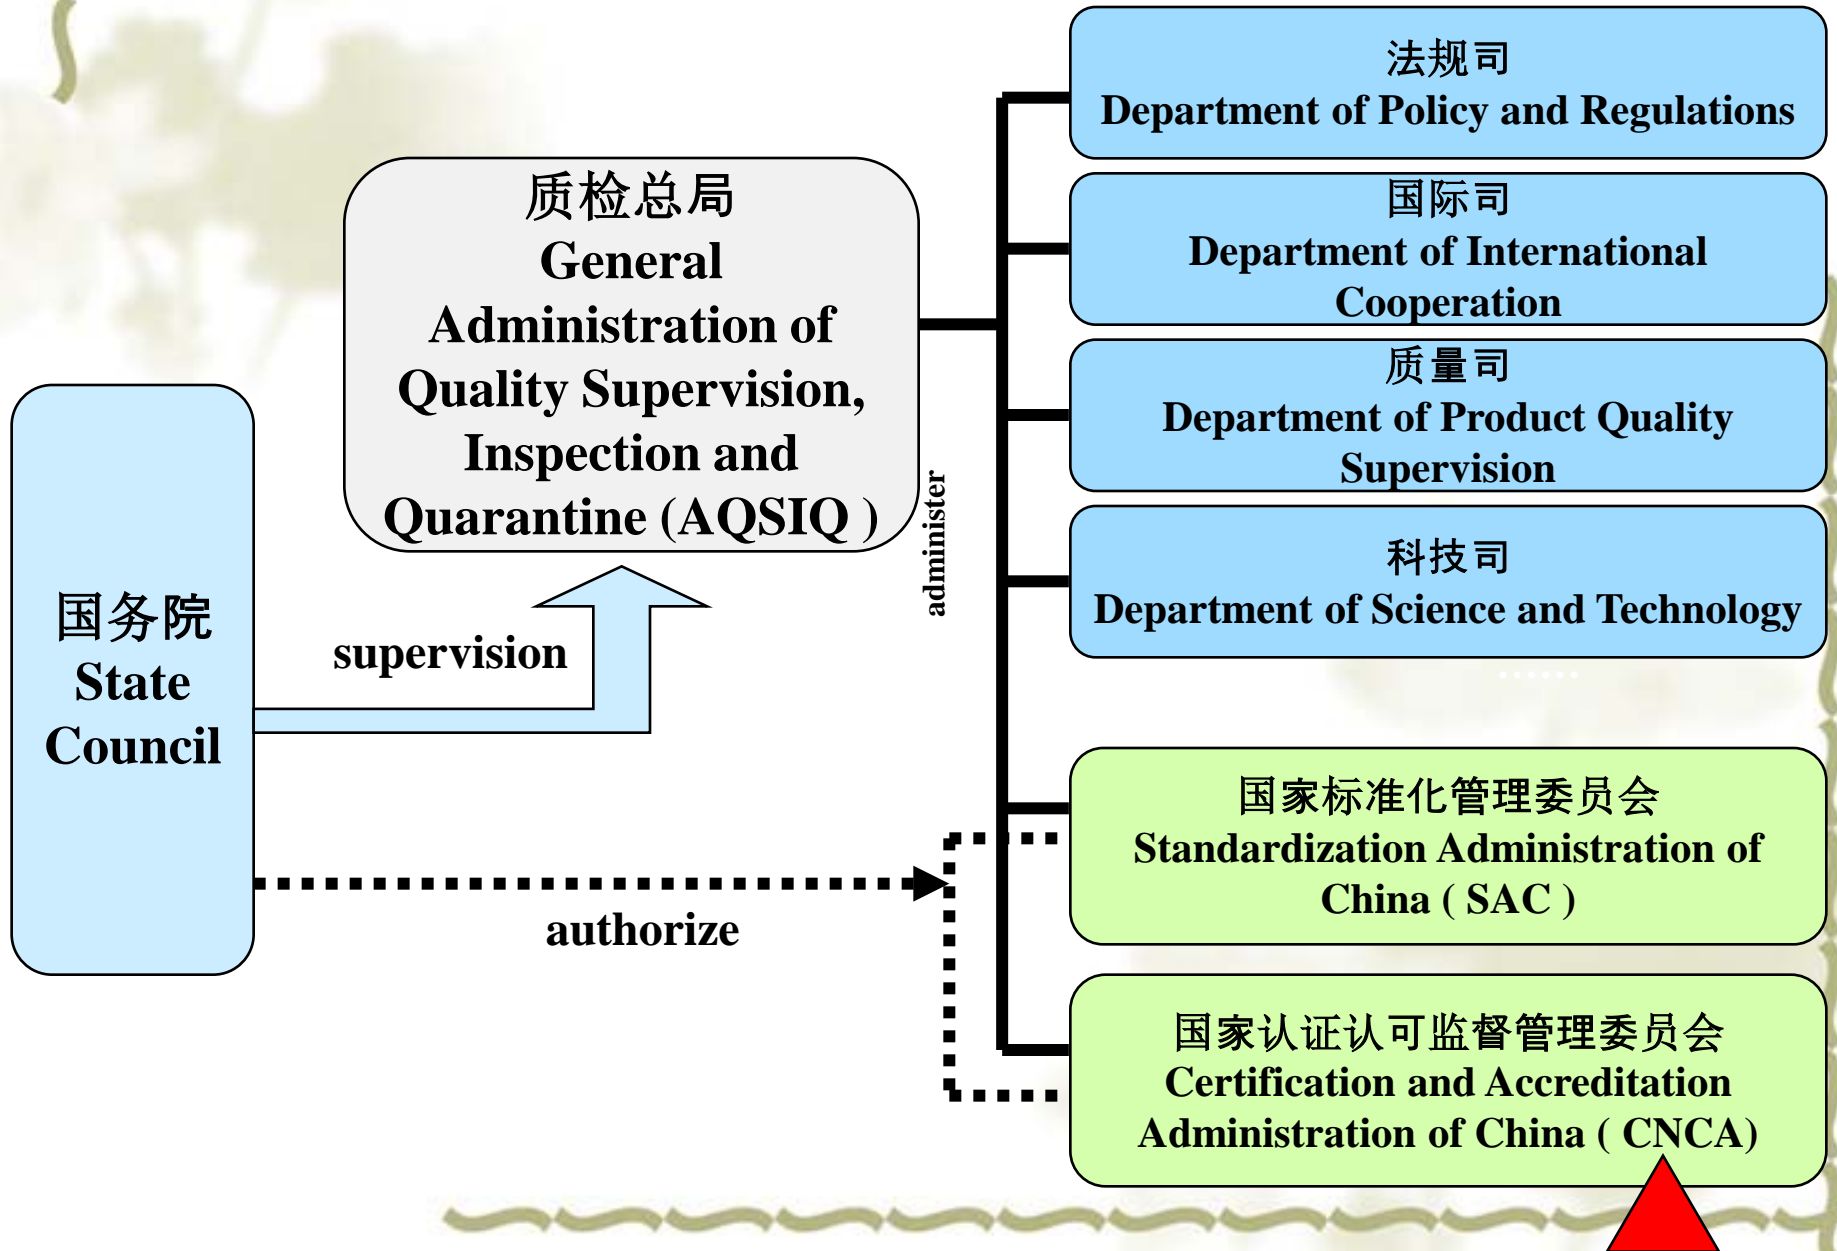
国务院
State Council

supervision

质检总局
General Administration of Quality Supervision, Inspection and Quarantine (AQSIQ )

administer

法规司
Department of Policy and Regulations

国际司
Department of International Cooperation

质量司
Department of Product Quality Supervision

科技司
Department of Science and Technology

authorize

国家标准化管理委员会
Standardization Administration of China ( SAC )

国家认证认可监督管理委员会
Certification and Accreditation Administration of China ( CNCA)